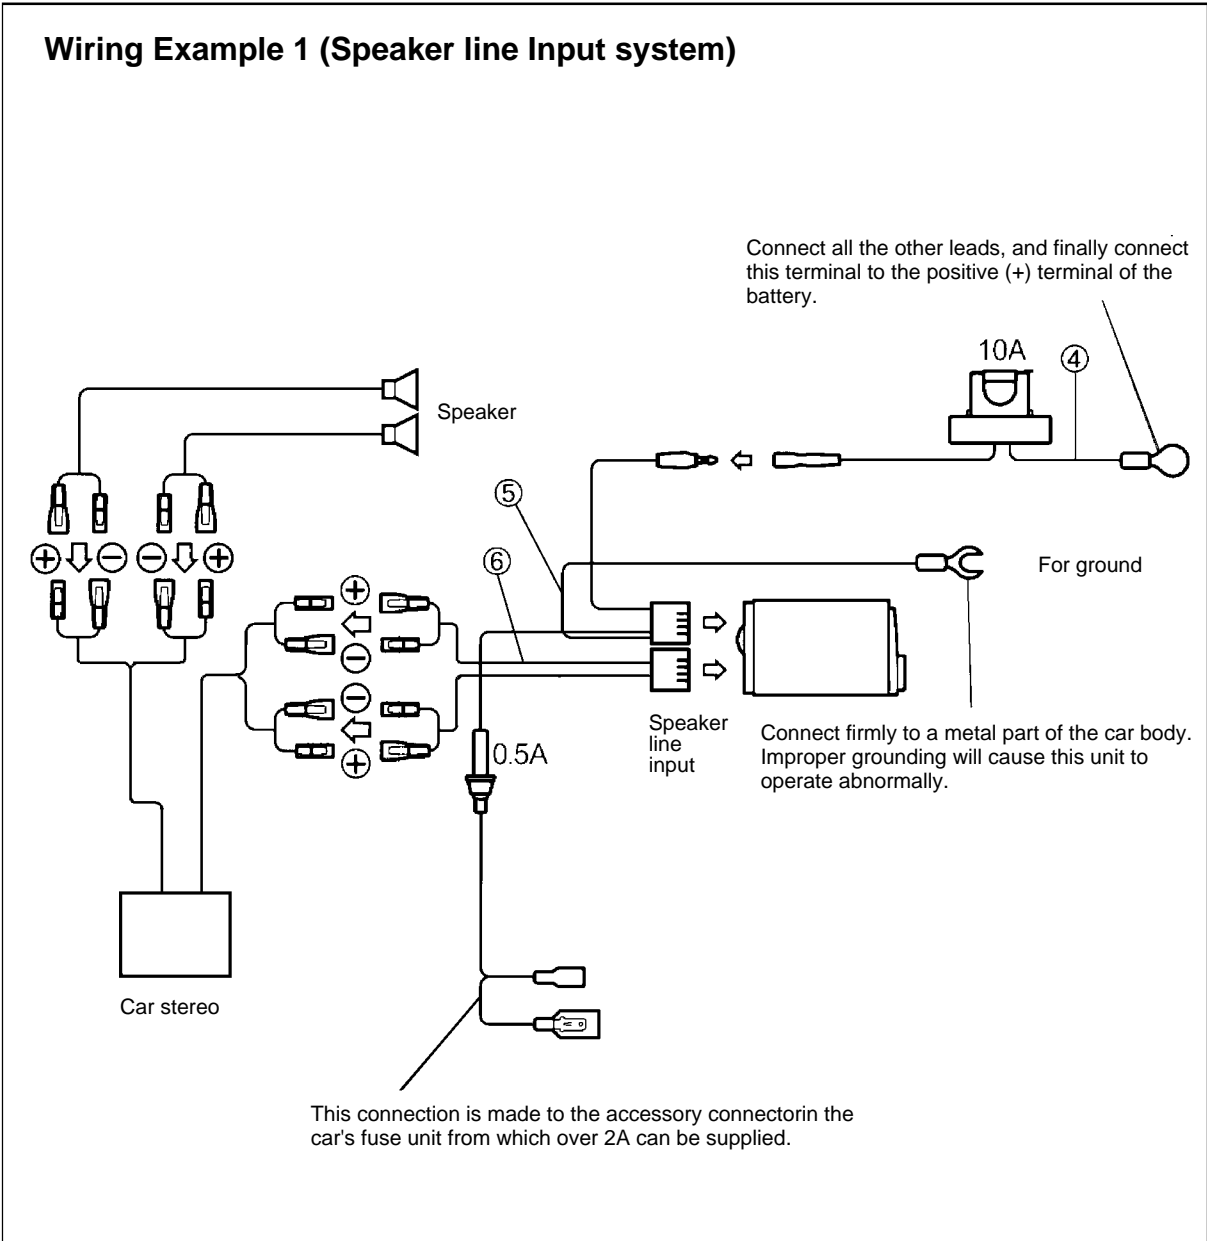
Wiring Example 1 (Speaker line Input system)

Connect all the other leads, and finally connect this terminal to the positive (+) terminal of the battery.

10A

④

Speaker

⑤

⑥

For ground

$\oplus$ $\ominus$ $\ominus$ $\oplus$

$\oplus$

$\ominus$

$\ominus$

$\oplus$

Speaker line input

0.5A

Connect firmly to a metal part of the car body. Improper grounding will cause this unit to operate abnormally.

Car stereo

This connection is made to the accessory connectorin the car's fuse unit from which over 2A can be supplied.